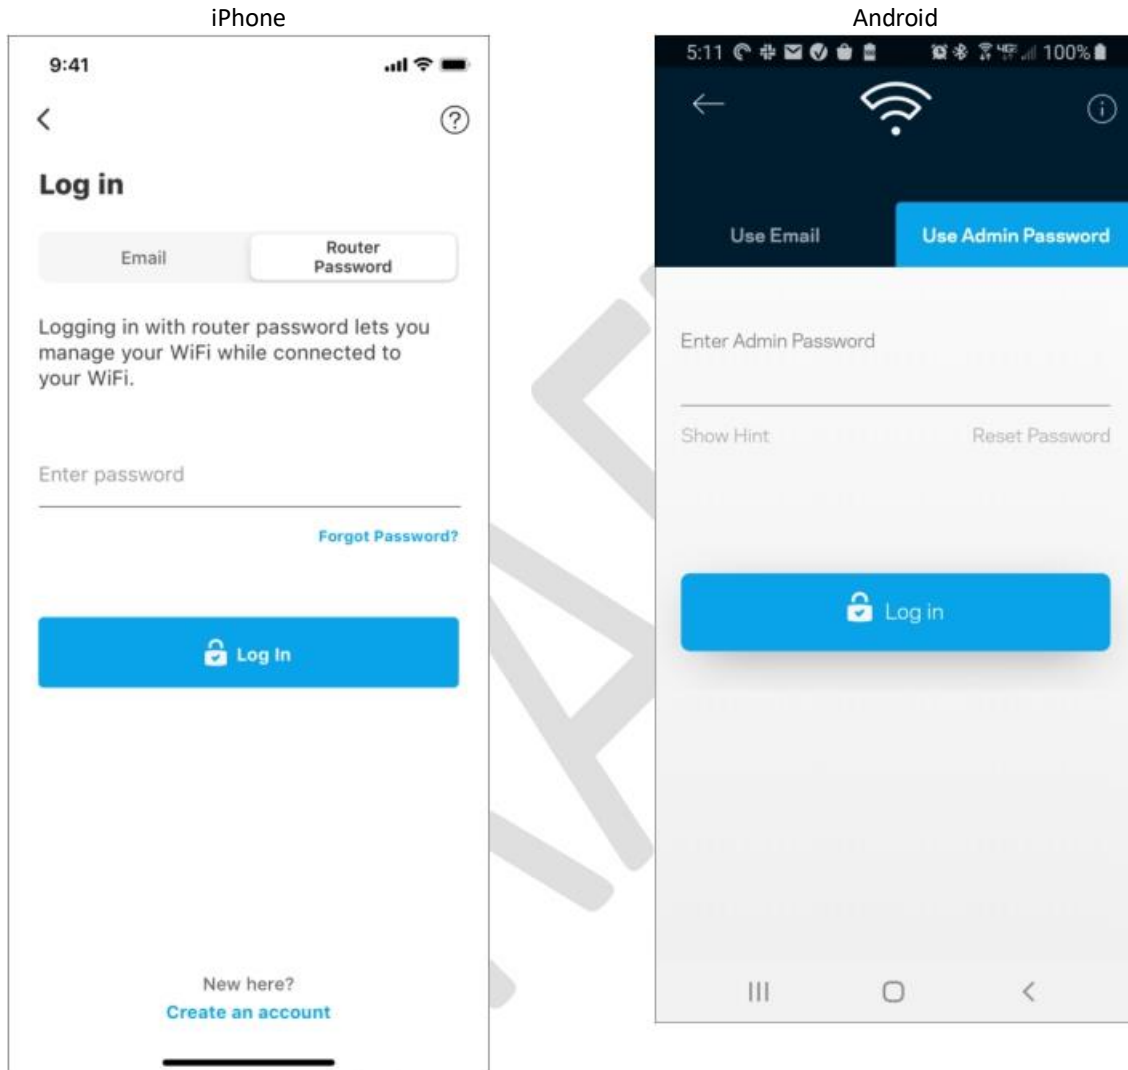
iPhone

9:41

Log in

Email

Router Password

Logging in with router password lets you manage your WiFi while connected to your WiFi.

Enter password

Forgot Password?

Log In

New here?

Create an account

Android

5:11

100%

Use Email

Use Admin Password

Enter Admin Password

Show Hint

Reset Password

Log in